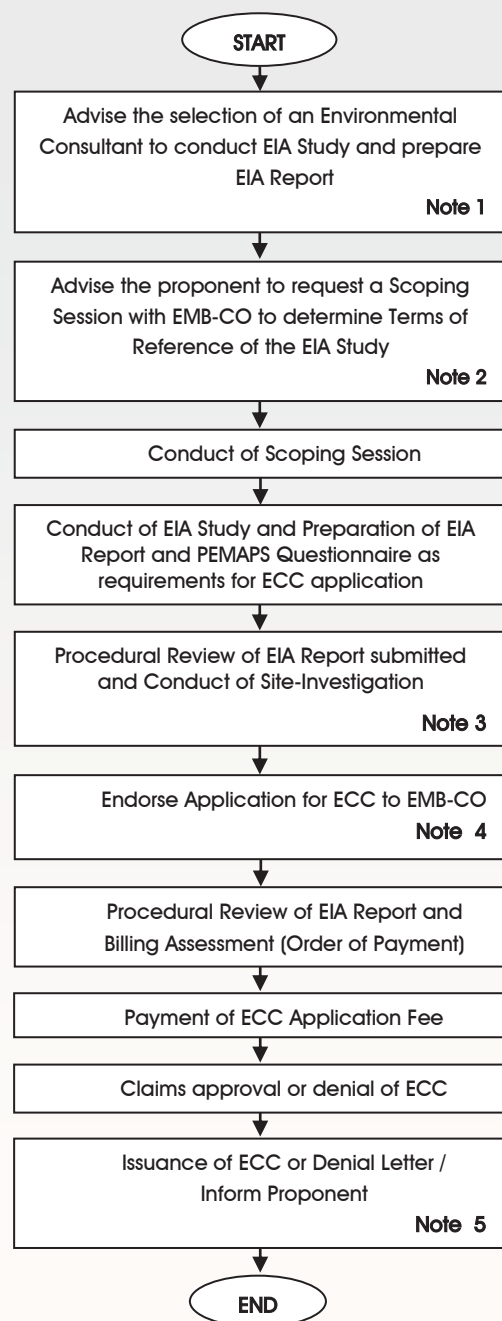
START

Advise the selection of an Environmental Consultant to conduct EIA Study and prepare EIA Report

Note 1

Advise the proponent to request a Scoping Session with EMB-CO to determine Terms of Reference of the EIA Study

Note 2

Conduct of Scoping Session

Conduct of EIA Study and Preparation of EIA Report and PEMAPS Questionnaire as requirements for ECC application

Procedural Review of EIA Report submitted and Conduct of Site-Investigation

Note 3

Endorse Application for ECC to EMB-CO

Note 4

Procedural Review of EIA Report and Billing Assessment (Order of Payment)

Payment of ECC Application Fee

Claims approval or denial of ECC

Issuance of ECC or Denial Letter / Inform Proponent

Note 5

END